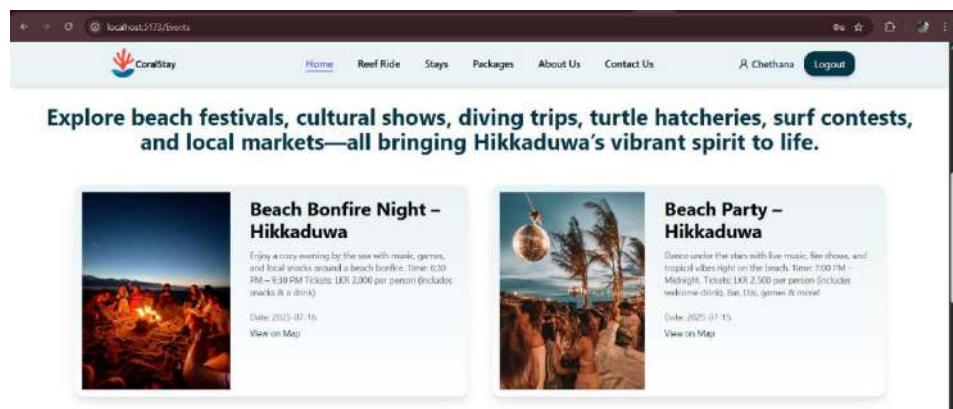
localhost:5173/Events

CoralStay

Home Reef Ride Stays Packages About Us Contact Us

Chethana Logout

Explore beach festivals, cultural shows, diving trips, turtle hatcheries, surf contests, and local markets—all bringing Hikkaduwa's vibrant spirit to life.

Beach Bonfire Night – Hikkaduwa

Enjoy a cozy evening by the sea with music, games, and local snacks around a beach bonfire. Time: 6:30 PM – 9:30 PM Tickets: LKR 2,000 per person (includes snacks & a drink)

Date: 2025-07-16

View on Map

Beach Party – Hikkaduwa

Dance under the stars with live music, fire shows, and tropical vibes right on the beach. Time: 7:00 PM – Midnight. Tickets: LKR 2,500 per person (includes welcome drink). Bar, DJs, games & more!

Date: 2025-07-15

View on Map